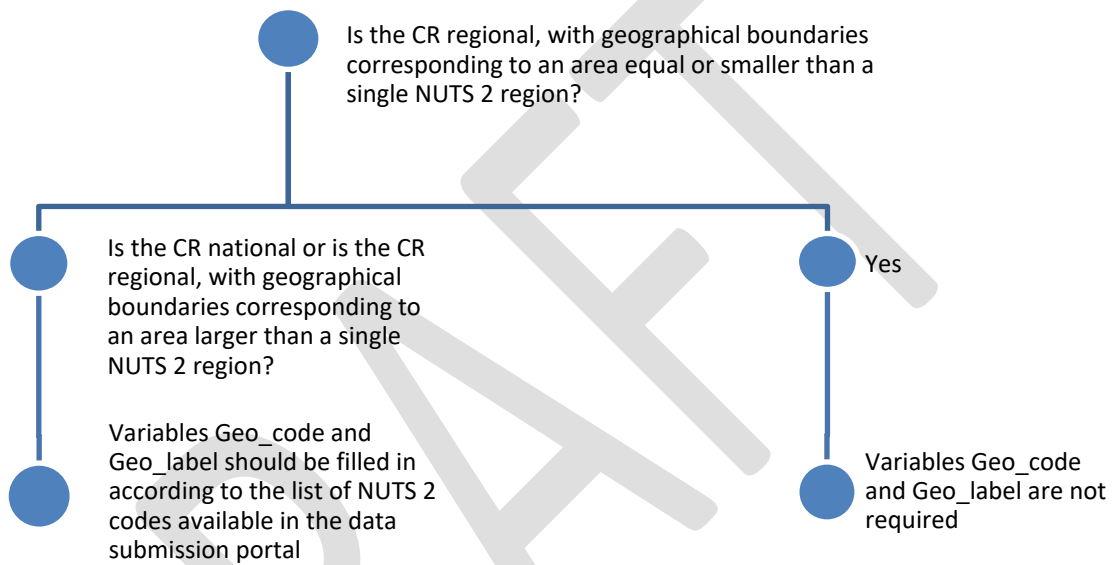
Is the CR regional, with geographical boundaries corresponding to an area equal or smaller than a single NUTS 2 region?

Is the CR national or is the CR regional, with geographical boundaries corresponding to an area larger than a single NUTS 2 region?

Yes

Variables Geo_code and Geo_label should be filled in according to the list of NUTS 2 codes available in the data submission portal

Variables Geo_code and Geo_label are not required